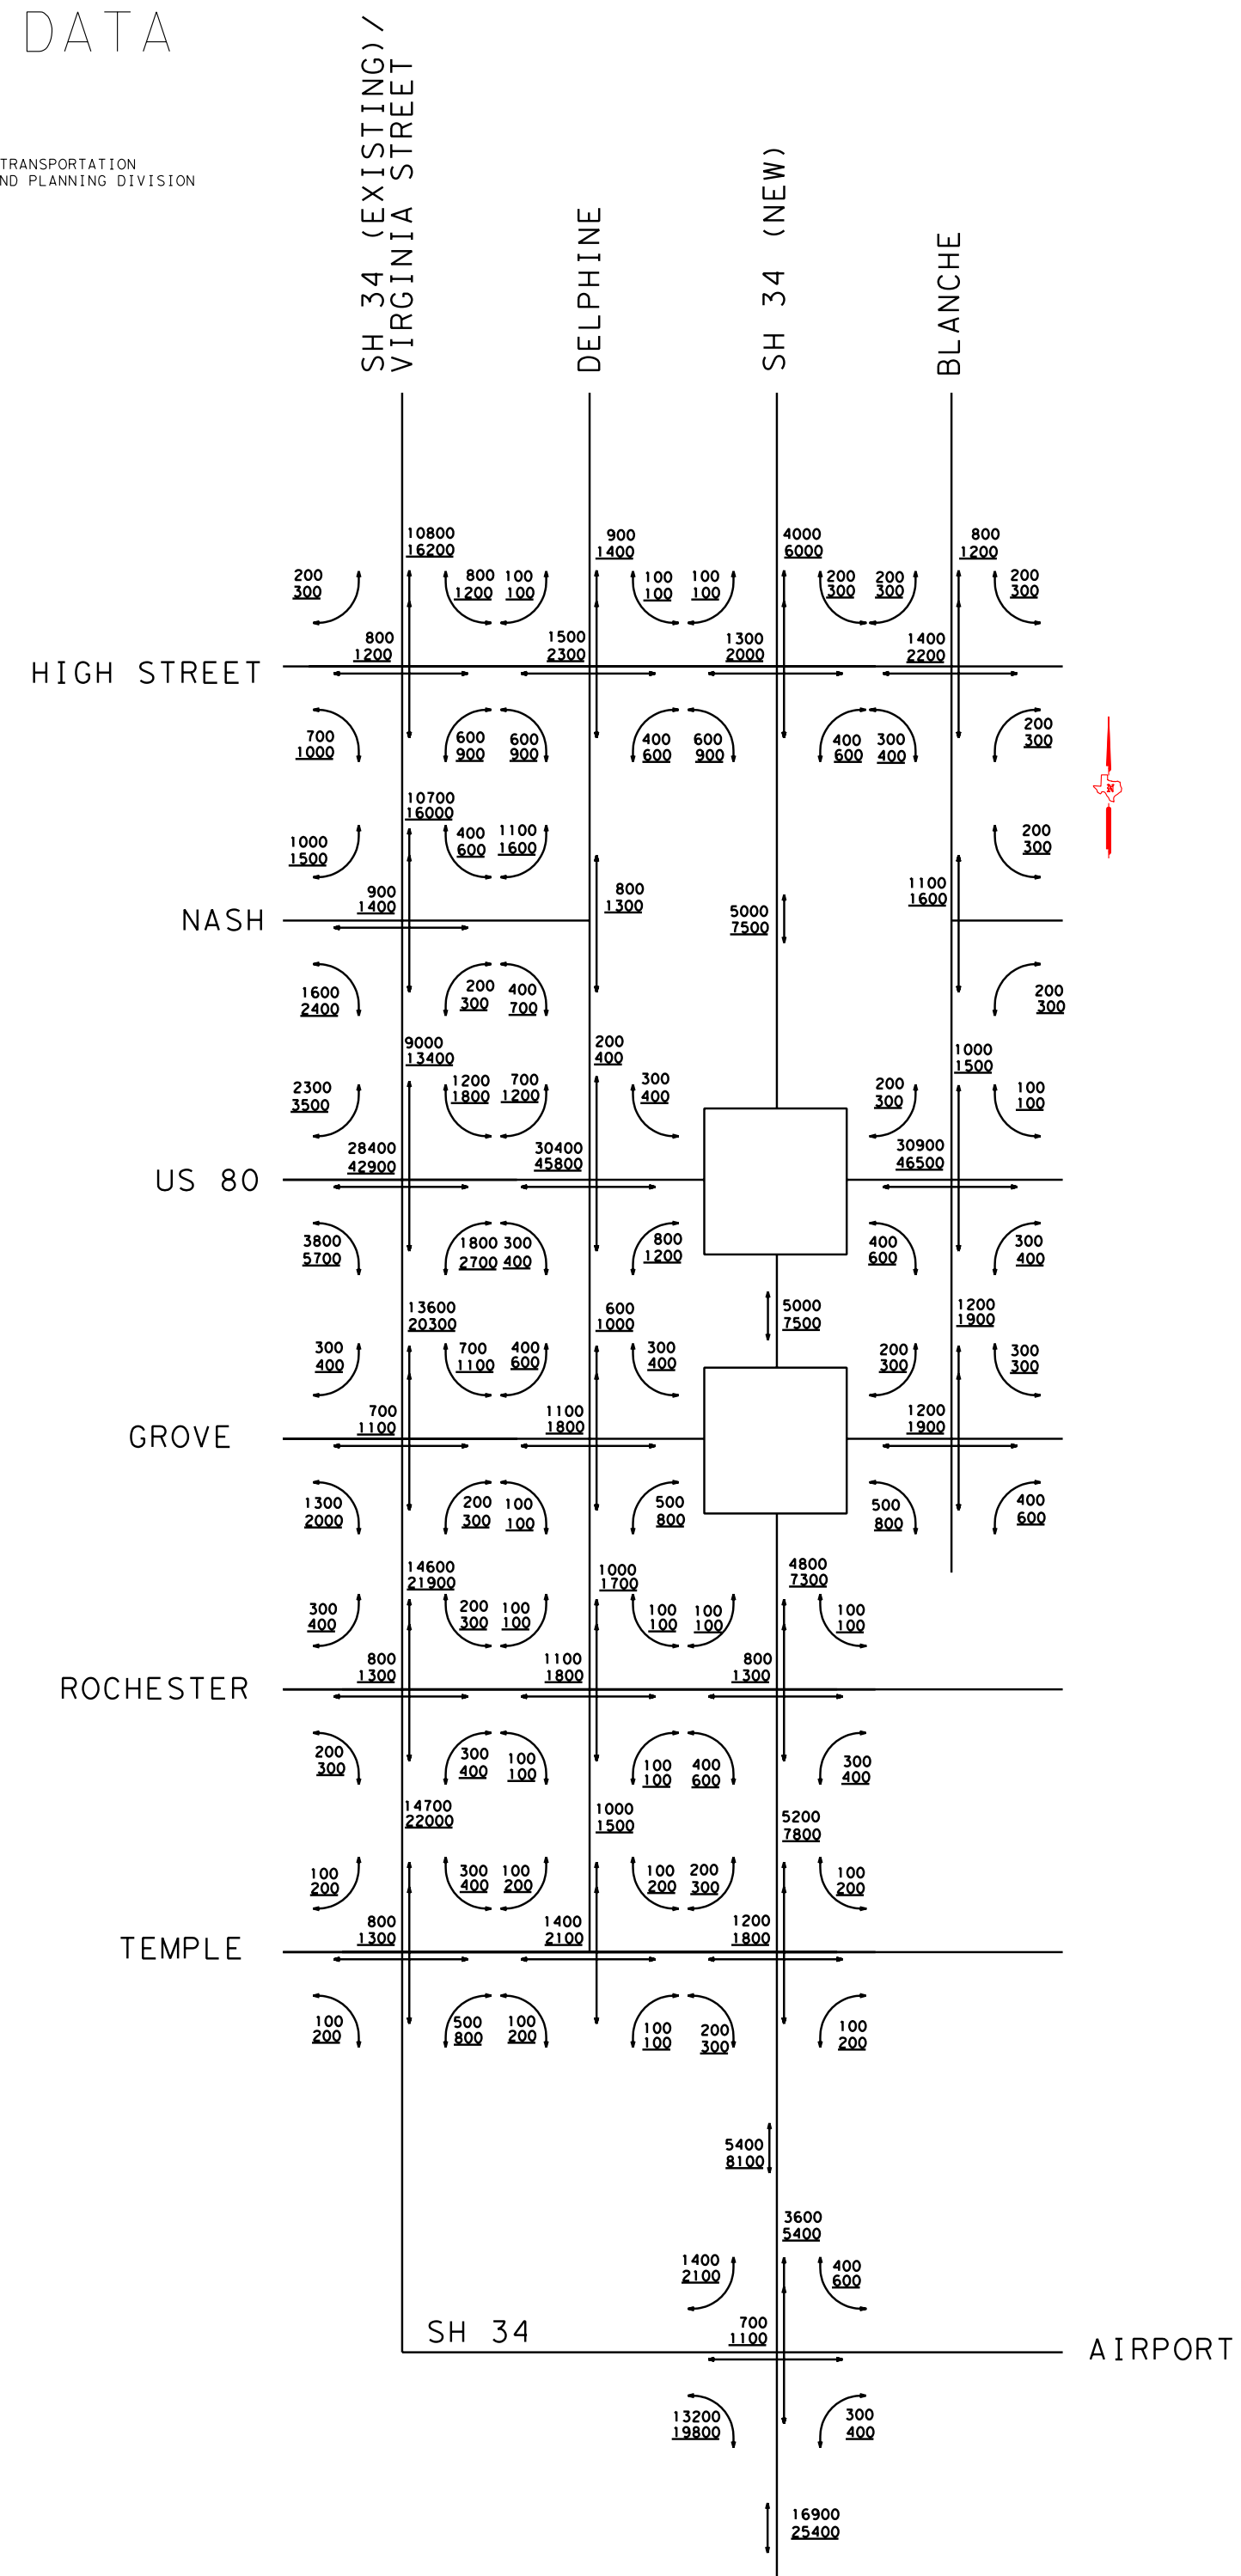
DATA

TRANSPORTATION
ND PLANNING DIVISION

SH 34 (EXISTING)/ VIRGINIA STREET

DELPHINE

SH 34 (NEW)

BLANCHE

HIGH STREET

NASH

US 80

GROVE

ROCHESTER

TEMPLE

SH 34

AIRPORT

10800
16200

200
300

800
1200

800
1200

100
100

900
1400

1500
2300

100
100

100
100

4000
6000

1300
2000

200
300

200
300

800
1200

1400
2200

200
300

700
1000

600
900

600
900

400
600

600
900

400
600

300
400

200
300

10700
16000

1000
1500

400
600

1100
1600

200
300

900
1400

800
1300

5000
7500

1100
1600

1600
2400

200
300

400
700

200
300

9000
13400

200
400

1000
1500

2300
3500

1200
1800

700
1200

300
400

200
300

100
100

28400
42900

30400
45800

30900
46500

3800
5700

1800
2700

300
400

800
1200

400
600

300
400

13600
20300

600
1000

5000
7500

1200
1900

300
400

700
1100

400
600

300
400

200
300

300
300

700
1100

1100
1800

1200
1900

1300
2000

200
300

100
100

500
800

500
800

400
600

14600
21900

1000
1700

4800
7300

300
400

200
300

100
100

100
100

100
100

100
100

800
1300

1100
1800

800
1300

200
300

300
400

100
100

100
100

400
600

300
400

14700
22000

1000
1500

5200
7800

100
200

300
400

100
200

100
200

200
300

100
200

800
1300

1400
2100

1200
1800

100
200

500
800

100
200

100
100

200
300

100
200

5400
8100

3600
5400

1400
2100

400
600

700
1100

13200
19800

300
400

16900
25400